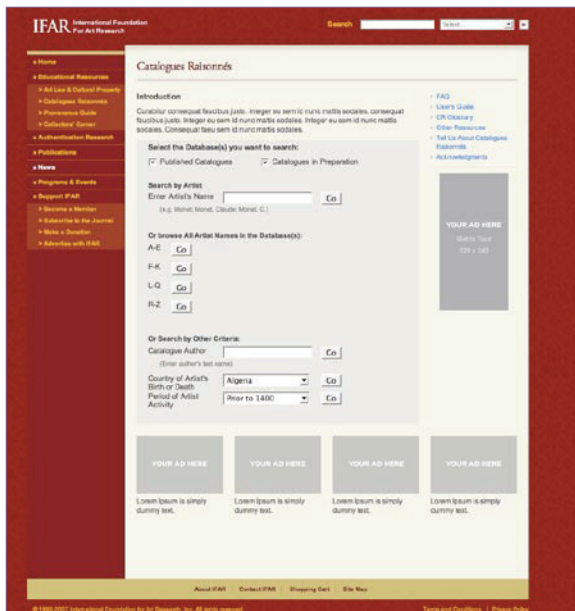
IFAR International Foundation For Art Research

Search Select...

» Home
» Educational Resources
» Art Law & Cultural Property
» Catalogues Raisonnés
» Provenance Guide
» Collectors' Corner
» Authentication Research
» Publications
» News
» Programs & Events
» Support IFAR
» Become a Member
» Subscribe to the Journal
» Make a Donation
» Advertise with IFAR

Catalogues Raisonnés

Introduction

Curabitur consequat faucibus justo. Integer eu sem id nunc mattis sodales, consequat faucibus justo. Integer eu sem id nunc mattis sodales. Integer eu sem id nunc mattis sodales. Consequat faeu sem id nunc mattis sodales.

Select the Database(s) you want to search:
Published Catalogues
Catalogues in Preparation

Search by Artist
Enter Artist's Name Go
(e.g. Monet; Monet, Claude; Monet, C.)

Or browse All Artist Names in the Database(s):
A-E Go
F-K Go
L-Q Go
R-Z Go

Or Search by Other Criteria:
Catalogue Author Go
(Enter author's last name)
Country of Artist's Birth or Death Algeria Go
Period of Artist Activity Prior to 1400 Go

» FAQ
» User's Guide
» CR Glossary
» Other Resources
» Tell Us About Catalogues Raisonnés
» Acknowledgments

YOUR AD HERE
Matrix Tour
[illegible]

YOUR AD HERE
Lorem Ipsum is simply dummy text.

YOUR AD HERE
Lorem Ipsum is simply dummy text.

YOUR AD HERE
Lorem Ipsum is simply dummy text.

YOUR AD HERE
Lorem Ipsum is simply dummy text.

About IFAR | Contact IFAR | Shopping Cart | Site Map

© 1998-2007 International Foundation for Art Research, Inc. All rights reserved.
Terms and Conditions | Privacy Policy